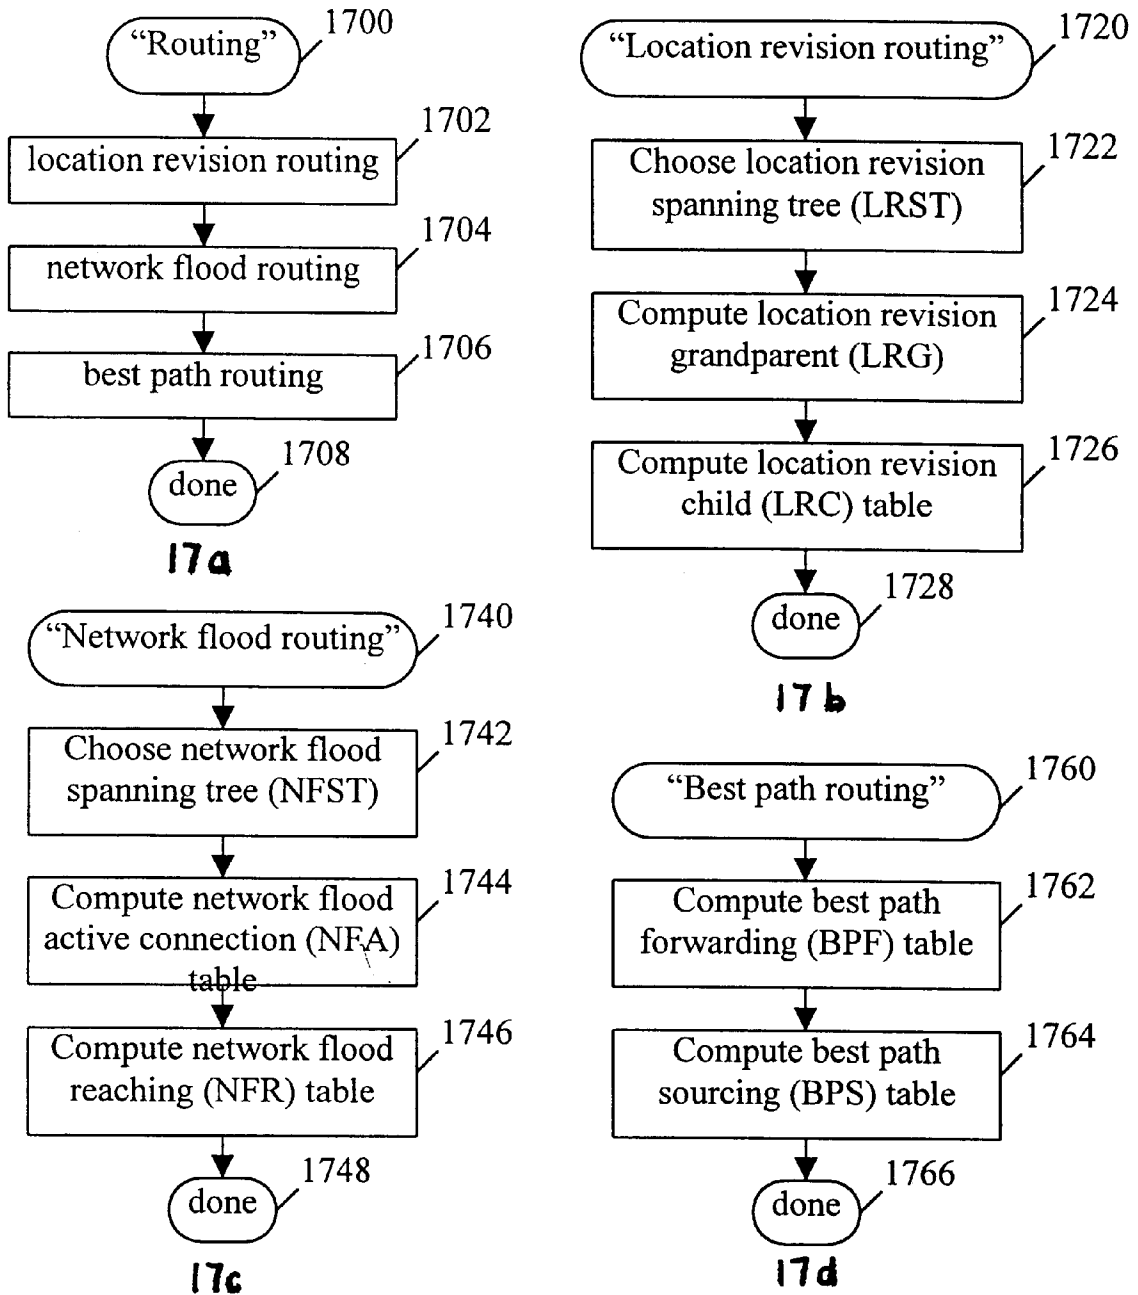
"Routing" 1700

location revision routing 1702

network flood routing 1704

best path routing 1706

done 1708

17a

"Location revision routing" 1720

Choose location revision spanning tree (LRST) 1722

Compute location revision grandparent (LRG) 1724

Compute location revision child (LRC) table 1726

done 1728

17b

"Network flood routing" 1740

Choose network flood spanning tree (NFST) 1742

Compute network flood active connection (NFA) table 1744

Compute network flood reaching (NFR) table 1746

done 1748

17c

"Best path routing" 1760

Compute best path forwarding (BPF) table 1762

Compute best path sourcing (BPS) table 1764

done 1766

17d